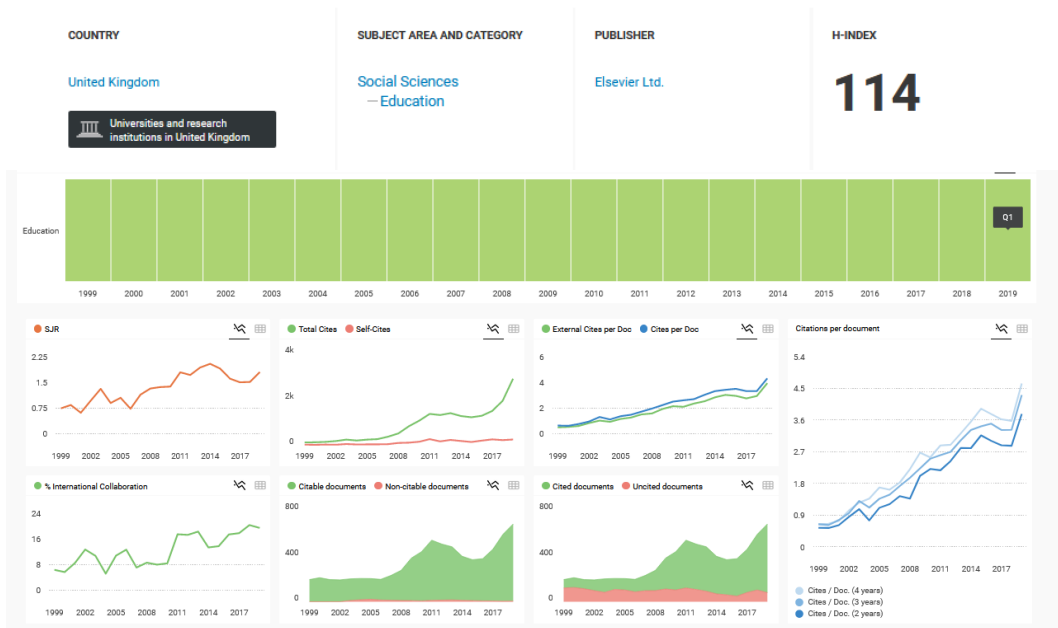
COUNTRY

United Kingdom

Universities and research institutions in United Kingdom

SUBJECT AREA AND CATEGORY

Social Sciences
— Education

PUBLISHER

Elsevier Ltd.

H-INDEX

114

Education

Q1

1999 2000 2001 2002 2003 2004 2005 2006 2007 2008 2009 2010 2011 2012 2013 2014 2015 2016 2017 2018 2019

SJR

2.25
1.5
0.75
0

1999 2002 2005 2008 2011 2014 2017

Total Cites Self-Cites

4k
2k
0

1999 2002 2005 2008 2011 2014 2017

External Cites per Doc Cites per Doc

6
4
2
0

1999 2002 2005 2008 2011 2014 2017

Citations per document

5.4
4.5
3.6
2.7
1.8
0.9
0

1999 2002 2005 2008 2011 2014 2017

Cites / Doc. (4 years)
Cites / Doc. (3 years)
Cites / Doc. (2 years)

% International Collaboration

24
16
8
0

1999 2002 2005 2008 2011 2014 2017

Citable documents Non-citable documents

800
400
0

1999 2002 2005 2008 2011 2014 2017

Cited documents Uncited documents

800
400
0

1999 2002 2005 2008 2011 2014 2017